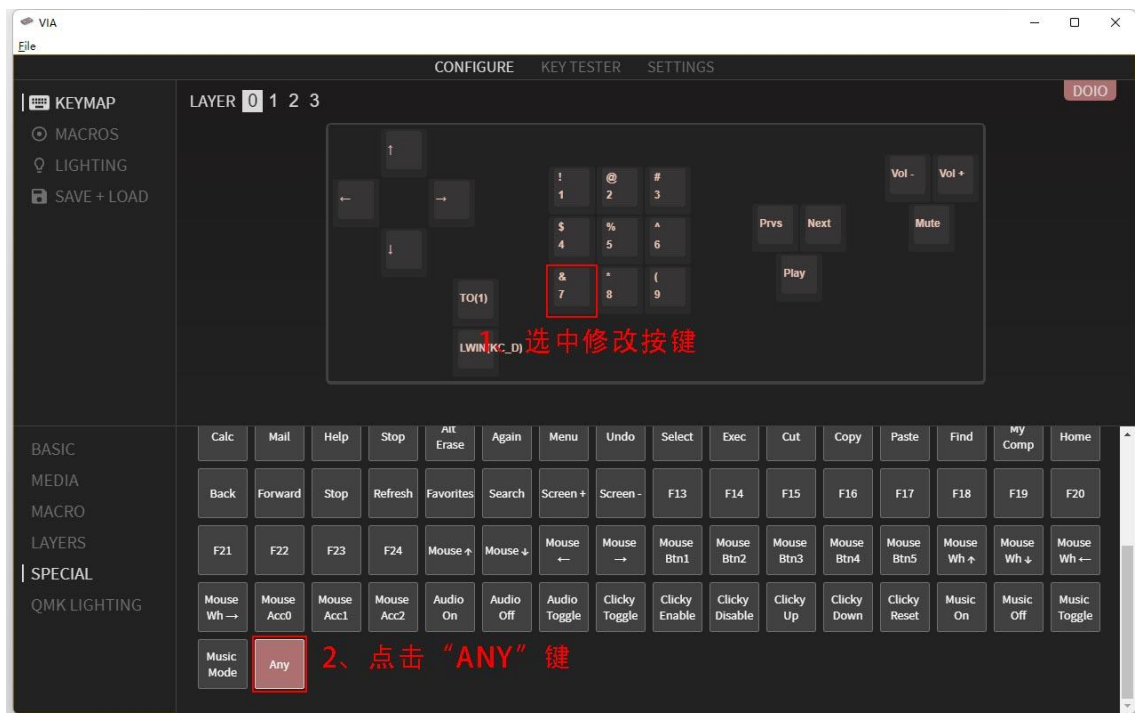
VIA
File

CONFIGURE KEY TESTER SETTINGS

KEYMAP
MACROS
LIGHTING
SAVE + LOAD

LAYER 0 1 2 3

DOIO

↑
← →
↓

! 1 | @ 2 | # 3
$ 4 | % 5 | ^ 6
& 7 | * 8 | ( 9

TO(1)
LWIN(KC_D)

1、选中修改按键

Prvs Next
Play

Vol - Vol +
Mute

BASIC
MEDIA
MACRO
LAYERS
SPECIAL
QMK LIGHTING

| Calc | Mail | Help | Stop | Alt Erase | Again | Menu | Undo | Select | Exec | Cut | Copy | Paste | Find | My Comp | Home |
|---|---|---|---|---|---|---|---|---|---|---|---|---|---|---|---|
| Back | Forward | Stop | Refresh | Favorites | Search | Screen + | Screen - | F13 | F14 | F15 | F16 | F17 | F18 | F19 | F20 |
| F21 | F22 | F23 | F24 | Mouse ↑ | Mouse ↓ | Mouse ← | Mouse → | Mouse Btn1 | Mouse Btn2 | Mouse Btn3 | Mouse Btn4 | Mouse Btn5 | Mouse Wh ↑ | Mouse Wh ↓ | Mouse Wh ← |
| Mouse Wh → | Mouse Acc0 | Mouse Acc1 | Mouse Acc2 | Audio On | Audio Off | Audio Toggle | Clicky Toggle | Clicky Enable | Clicky Disable | Clicky Up | Clicky Down | Clicky Reset | Music On | Music Off | Music Toggle |
| Music Mode | Any | | | | | | | | | | | | | | |

2、点击“ANY”键